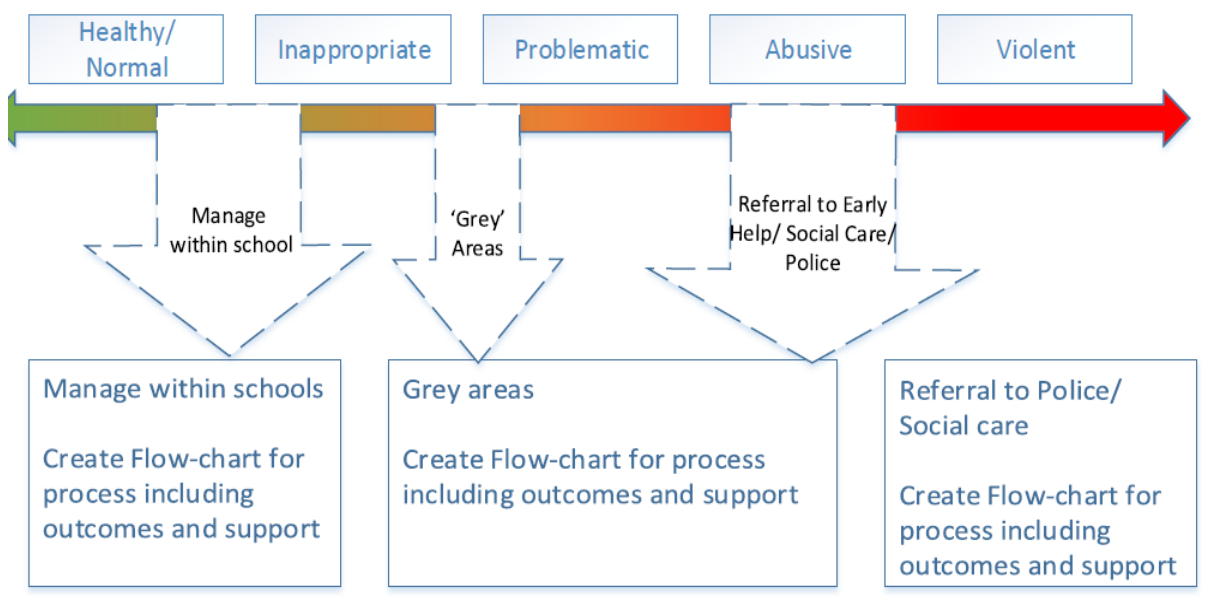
Healthy/ Normal

Inappropriate

Problematic

Abusive

Violent

Manage within school

'Grey' Areas

Referral to Early Help/ Social Care/ Police

Manage within schools

Create Flow-chart for process including outcomes and support

Grey areas

Create Flow-chart for process including outcomes and support

Referral to Police/ Social care

Create Flow-chart for process including outcomes and support